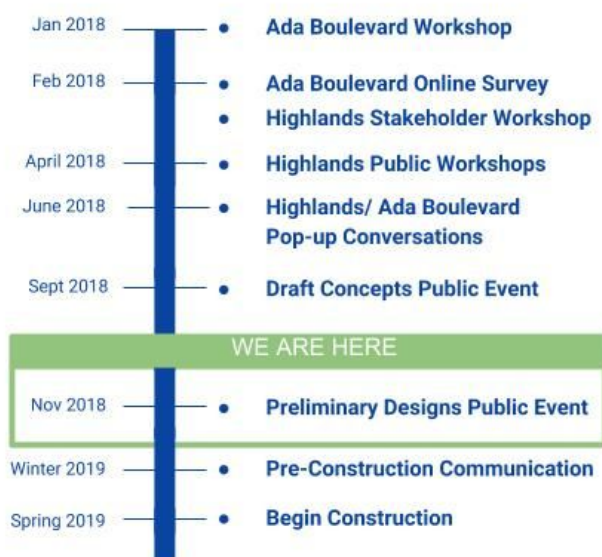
Jan 2018
• Ada Boulevard Workshop

Feb 2018
• Ada Boulevard Online Survey
• Highlands Stakeholder Workshop

April 2018
• Highlands Public Workshops

June 2018
• Highlands/ Ada Boulevard Pop-up Conversations

Sept 2018
• Draft Concepts Public Event

WE ARE HERE

Nov 2018
• Preliminary Designs Public Event

Winter 2019
• Pre-Construction Communication

Spring 2019
• Begin Construction